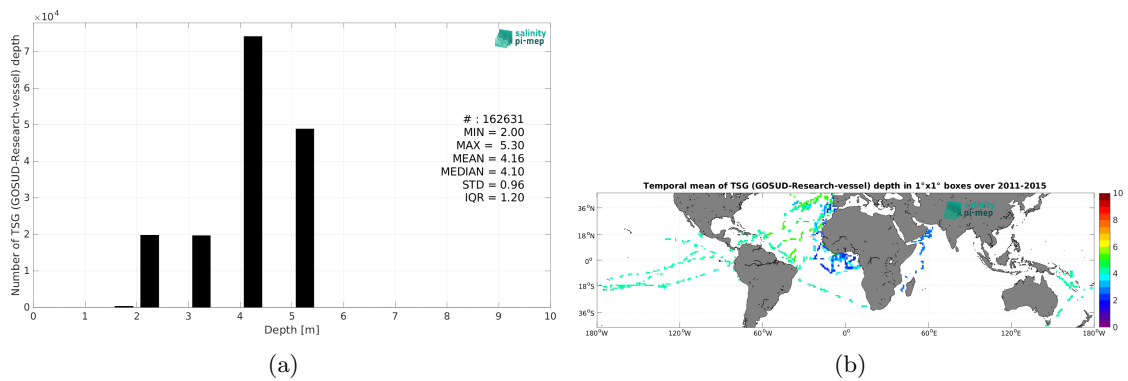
$\times 10^4$

salinity pi-mep

Number of TSG (GOSUD-Research-vessel) depth

7
6
5
4
3
2
1
0

0 1 2 3 4 5 6 7 8 9 10

Depth [m]

# : 162631
MIN = 2.00
MAX = 5.30
MEAN = 4.16
MEDIAN = 4.10
STD = 0.96
IQR = 1.20

(a)

Temporal mean of TSG (GOSUD-Research-vessel) depth in 1°x1° boxes over 2011-2015

salinity pi-mep

36°N
18°N
0°
18°S
36°S

180°W 120°W 60°W 0° 60°E 120°E 180°W

10
8
6
4
2
0

(b)